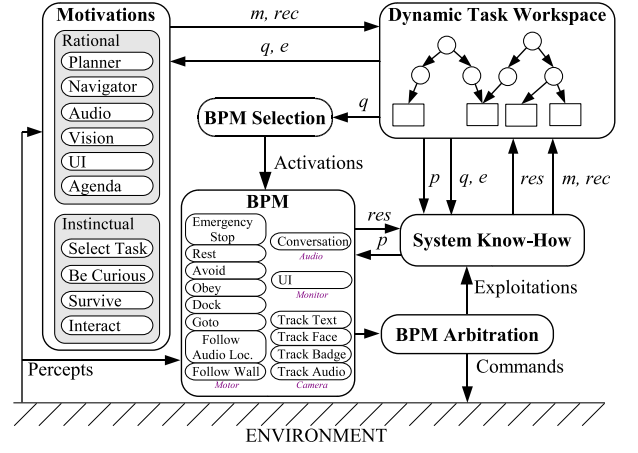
Motivations

Rational
Planner
Navigator
Audio
Vision
UI
Agenda

Instinctual
Select Task
Be Curious
Survive
Interact

m, rec
q, e
Dynamic Task Workspace

q
BPM Selection
Activations

BPM
Emergency Stop
Rest
Avoid
Obey
Dock
Goto
Follow Audio Loc.
Follow Wall
Motor
Conversation
Audio
UI
Monitor
Track Text
Track Face
Track Badge
Track Audio
Camera

p
q, e
res
m, rec
res
p
System Know-How
Exploitations
BPM Arbitration
Commands
Percepts
ENVIRONMENT